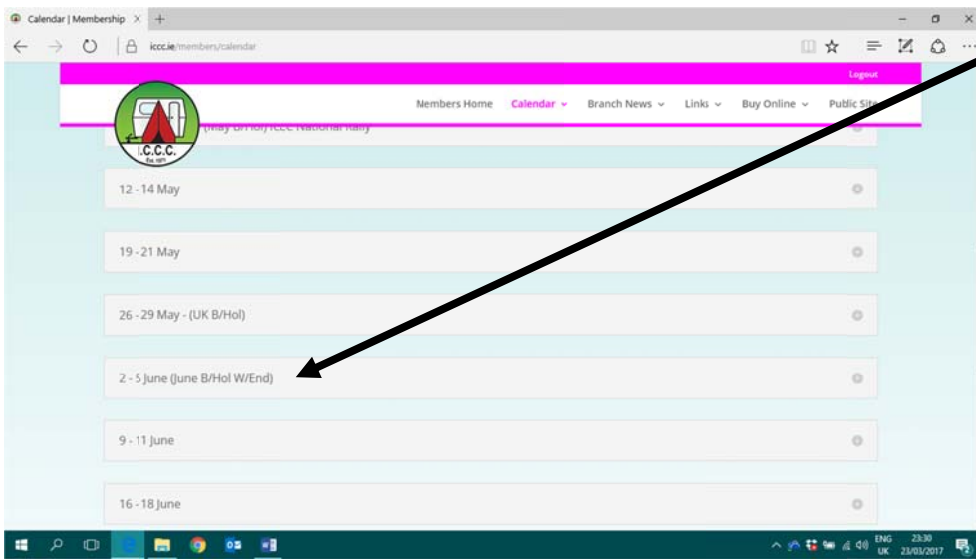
Calendar | Membership ×

iccc.ie/members/calendar

Logout

I.C.C.C.
Est. 1971

Members Home Calendar Branch News Links Buy Online Public Site

(May B/Hol) ICCC National Rally

12 - 14 May

19 - 21 May

26 - 29 May - (UK B/Hol)

2 - 5 June (June B/Hol W/End)

9 - 11 June

16 - 18 June

ENG UK 23:30 23/03/2017